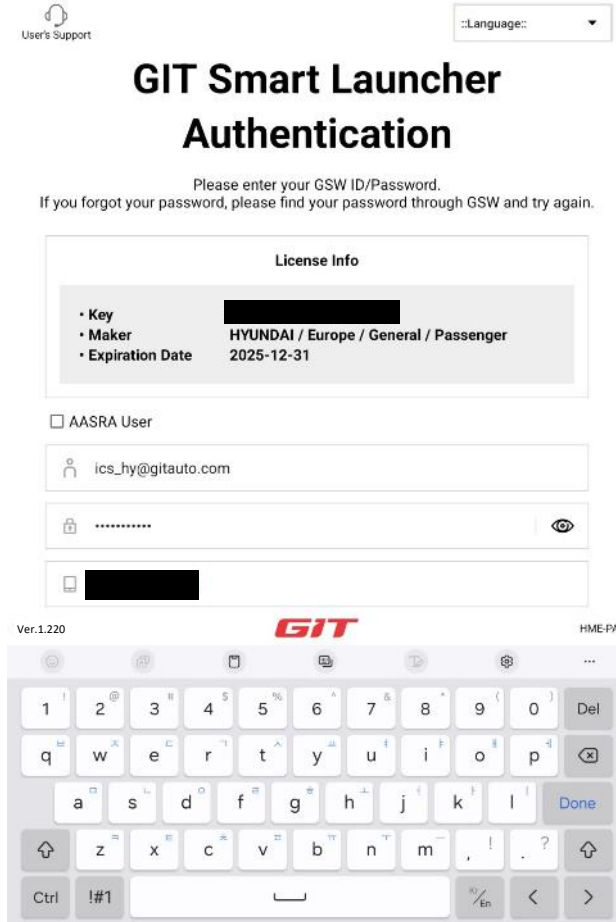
User's Support

::Language::

GIT Smart Launcher Authentication

Please enter your GSW ID/Password.
If you forgot your password, please find your password through GSW and try again.

License Info

• Key
• Maker HYUNDAI / Europe / General / Passenger
• Expiration Date 2025-12-31

☐ AASRA User

ics_hy@gitauto.com

···········

Ver.1.220

GIT

HME-PA

1 2 3 4 5 6 7 8 9 0 Del
q w e r t y u i o p
a s d f g h j k l Done
z x c v b n m , .
Ctrl !#1